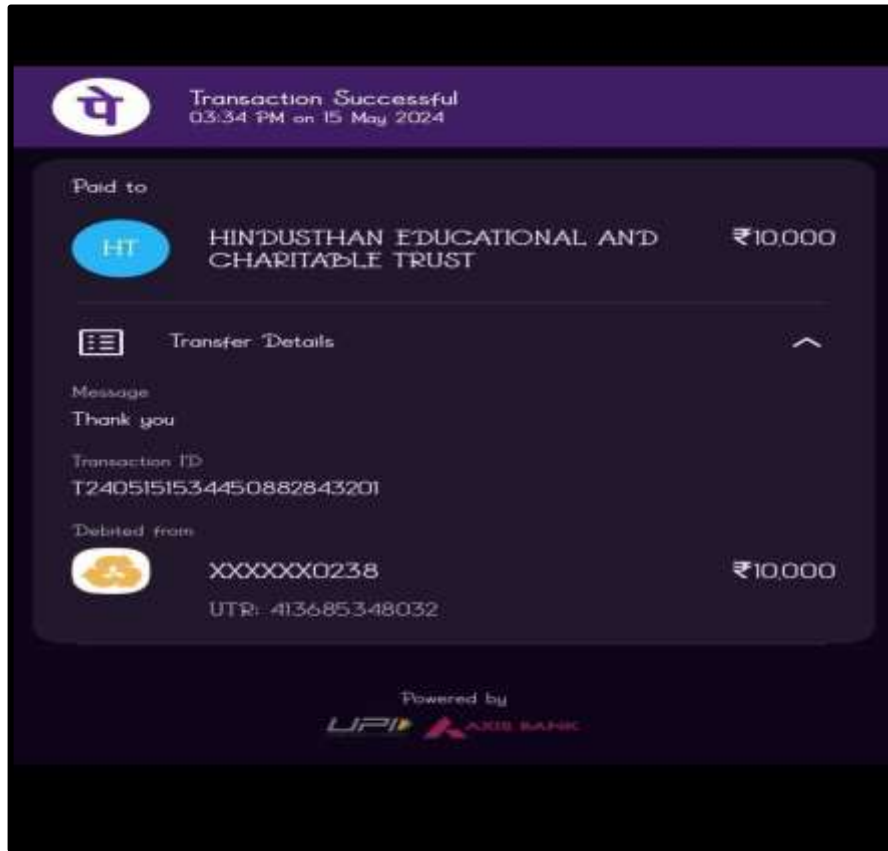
पे

Transaction Successful
03:34 PM on 15 May 2024

Paid to

HT

HINDUSTHAN EDUCATIONAL AND CHARITABLE TRUST

₹10,000

Transfer Details

Message
Thank you

Transaction ID
T2405151534450882843201

Debited from

XXXXXX0238

₹10,000

UTR: 413685348032

Powered by
UPI AXIS BANK